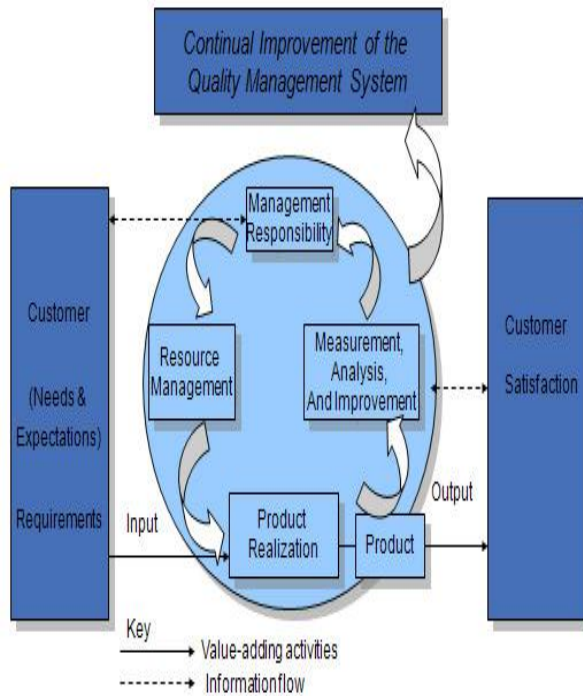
Continual Improvement of the Quality Management System

Customer

(Needs & Expectations)

Requirements

Management Responsibility

Resource Management

Measurement, Analysis, And Improvement

Customer

Satisfaction

Input

Product Realization

Product

Output

Key

Value-adding activities

Informationflow